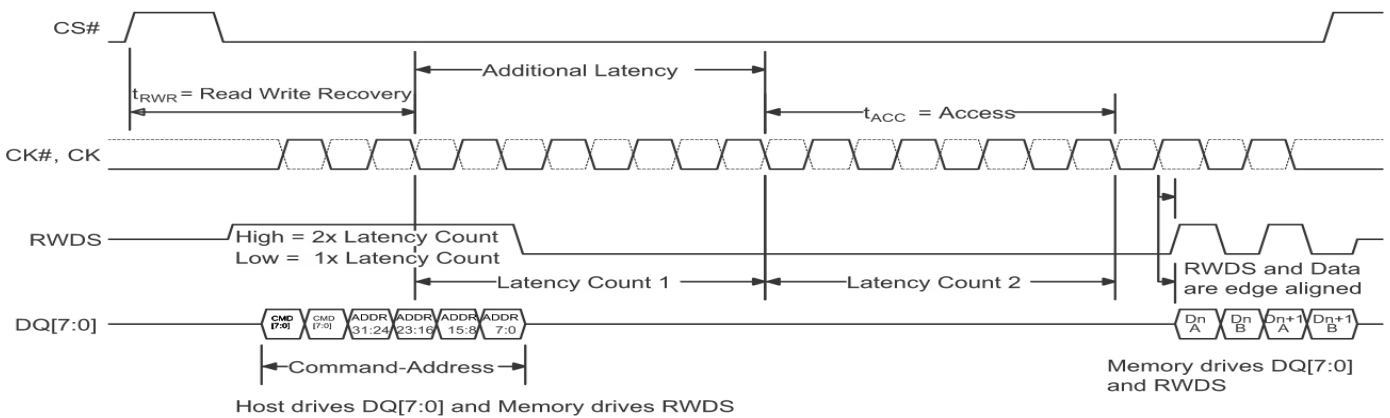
CS#

Additional Latency

$t_{RWR}$ = Read Write Recovery

$t_{ACC}$ = Access

CK#, CK

RWDS

High = 2x Latency Count
Low = 1x Latency Count

Latency Count 1

Latency Count 2

RWDS and Data are edge aligned

DQ[7:0]

CMD [7:0]

CMD [7:0]

ADDR 31:24

ADDR 23:16

ADDR 15:8

ADDR 7:0

Dn A

Dn B

Dn+1 A

Dn+1 B

Command-Address

Memory drives DQ[7:0] and RWDS

Host drives DQ[7:0] and Memory drives RWDS